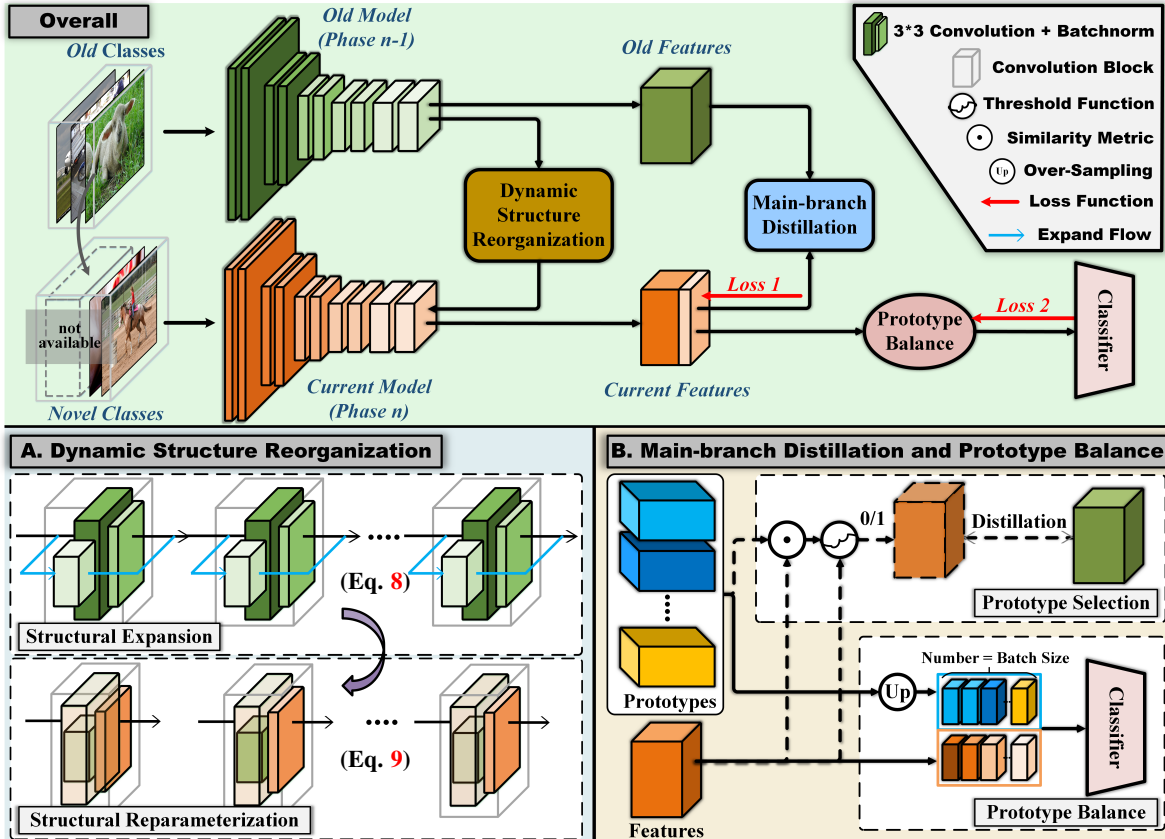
Overall

Old Classes

Old Model (Phase n-1)

Old Features

3*3 Convolution + Batchnorm

Convolution Block

Threshold Function

Similarity Metric

Up Over-Sampling

Loss Function

Expand Flow

Dynamic Structure Reorganization

Main-branch Distillation

Loss 1

Loss 2

Prototype Balance

Classifier

not available

Novel Classes

Current Model (Phase n)

Current Features

A. Dynamic Structure Reorganization

....

(Eq. 8)

Structural Expansion

....

(Eq. 9)

Structural Reparameterization

B. Main-branch Distillation and Prototype Balance

0/1

Distillation

Prototypes

Prototype Selection

Number = Batch Size

Up

Classifier

Features

Prototype Balance